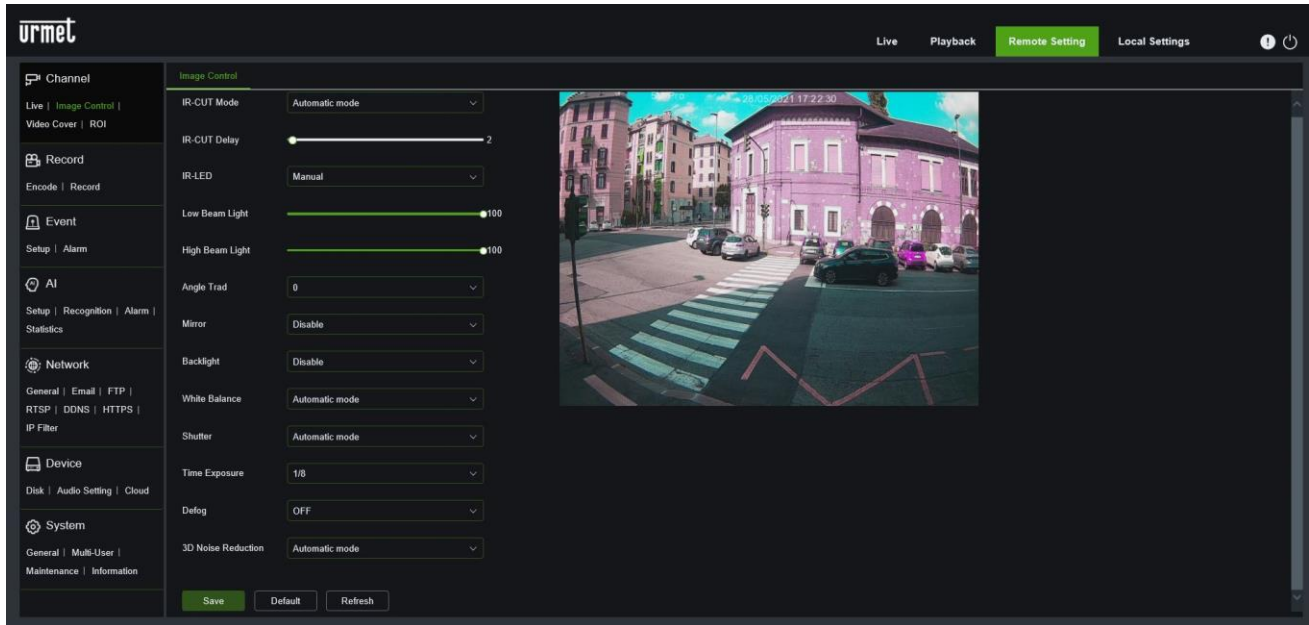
urmet

Live Playback Remote Setting Local Settings

Channel
Live | Image Control | Video Cover | ROI

Record
Encode | Record

Event
Setup | Alarm

AI
Setup | Recognition | Alarm | Statistics

Network
General | Email | FTP | RTSP | DDNS | HTTPS | IP Filter

Device
Disk | Audio Setting | Cloud

System
General | Multi-User | Maintenance | Information

Image Control

IR-CUT Mode Automatic mode
IR-CUT Delay 2
IR-LED Manual
Low Beam Light 100
High Beam Light 100
Angle Trad 0
Mirror Disable
Backlight Disable
White Balance Automatic mode
Shutter Automatic mode
Time Exposure 1/8
Defog OFF
3D Noise Reduction Automatic mode

28/05/2021 17:22:30

Save Default Refresh